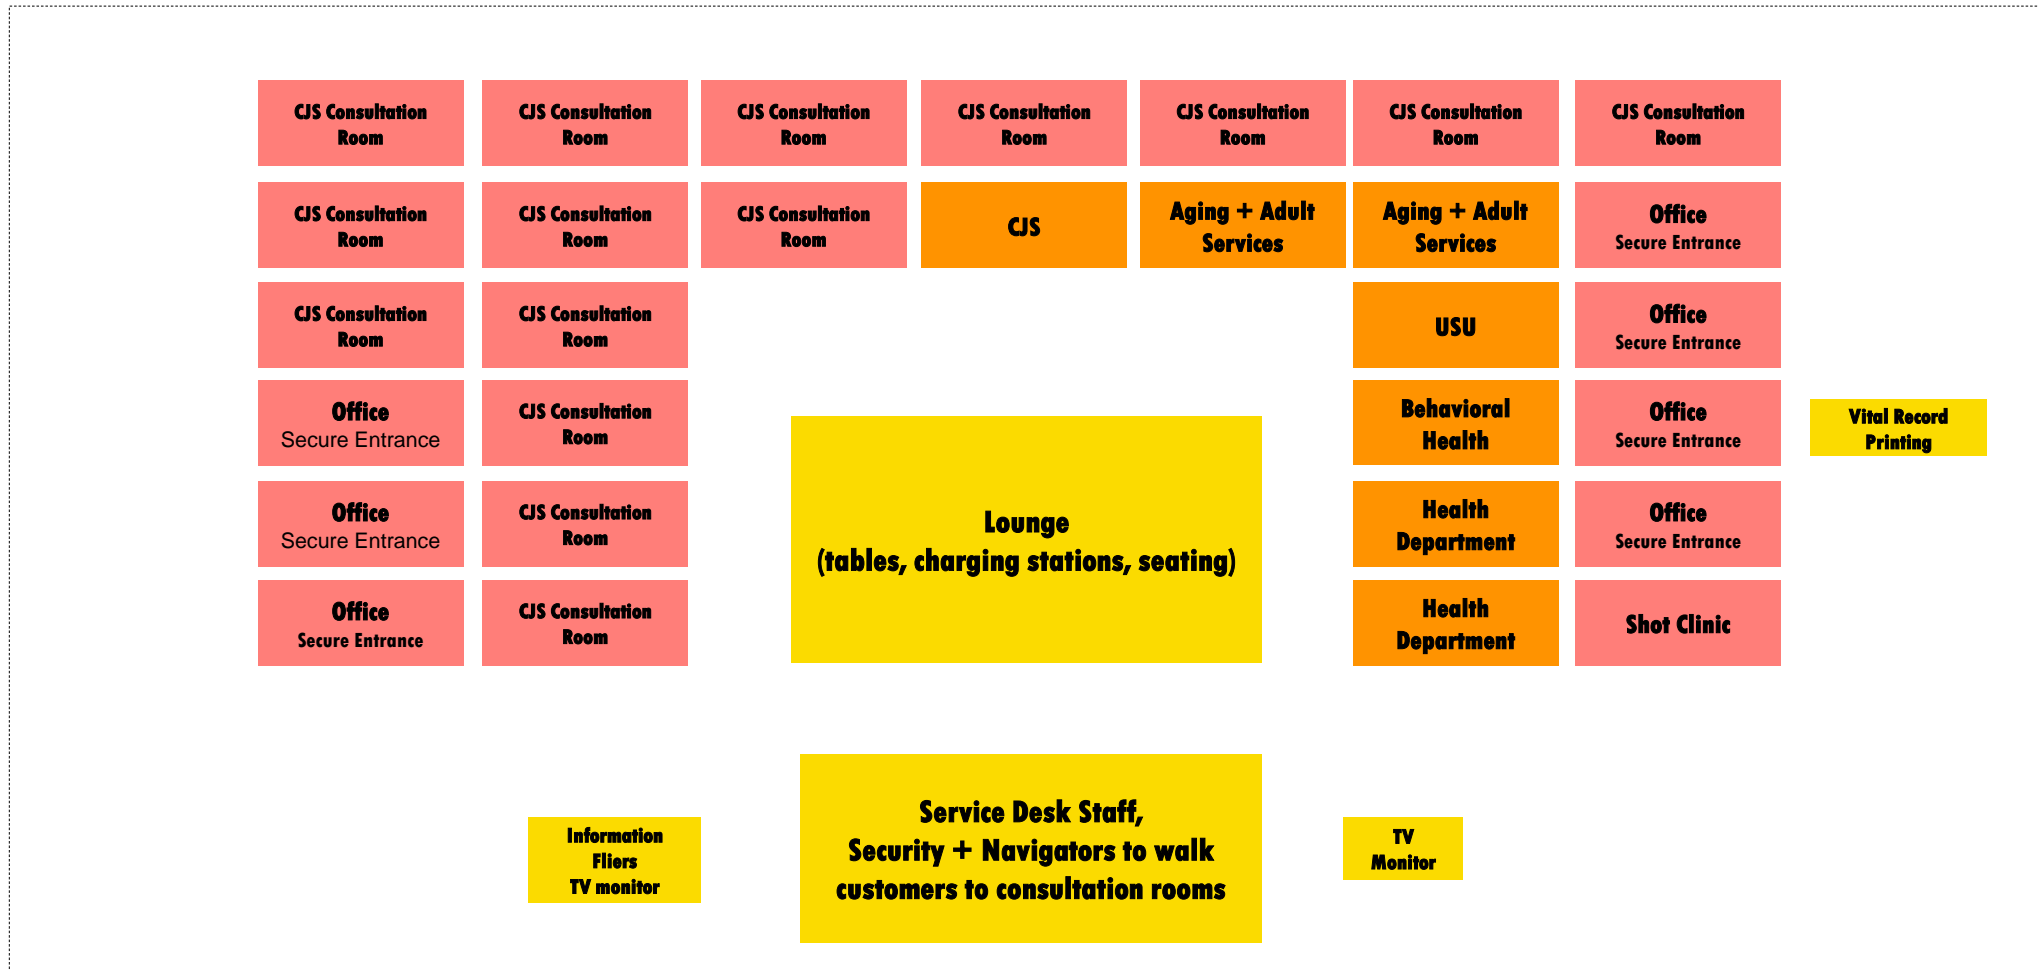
CJS Consultation Room

CJS Consultation Room

CJS Consultation Room

CJS Consultation Room

CJS Consultation Room

CJS Consultation Room

CJS Consultation Room

CJS Consultation Room

CJS Consultation Room

CJS Consultation Room

CJS

Aging + Adult Services

Aging + Adult Services

Office
Secure Entrance

CJS Consultation Room

CJS Consultation Room

USU

Office
Secure Entrance

Office
Secure Entrance

CJS Consultation Room

Behavioral Health

Office
Secure Entrance

Vital Record Printing

Office
Secure Entrance

CJS Consultation Room

Lounge
(tables, charging stations, seating)

Health Department

Office
Secure Entrance

Office
Secure Entrance

CJS Consultation Room

Health Department

Shot Clinic

Information
Fliers
TV monitor

Service Desk Staff,
Security + Navigators to walk customers to consultation rooms

TV
Monitor